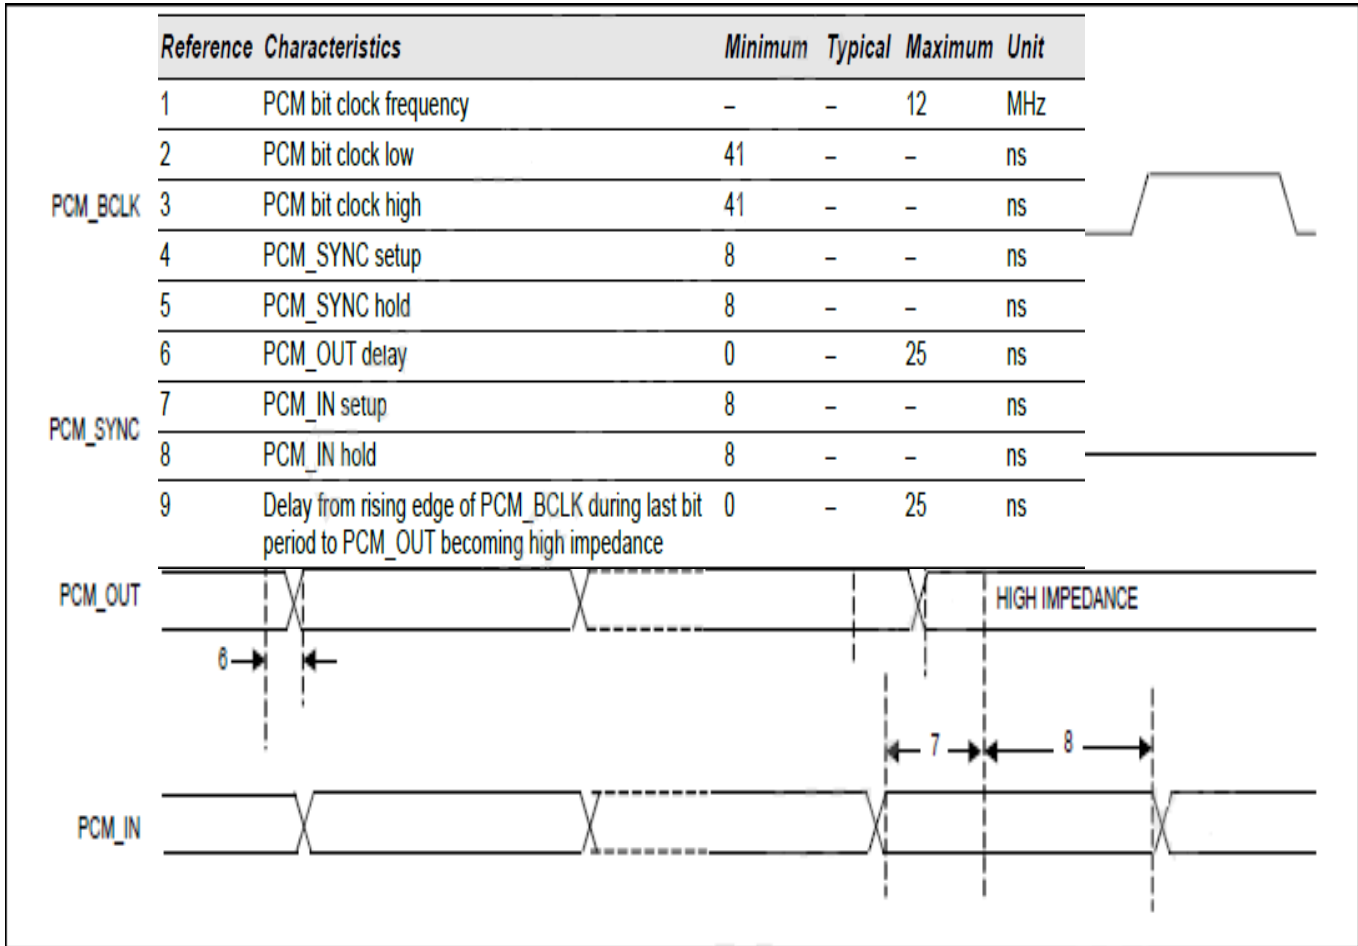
| Reference | Characteristics | Minimum | Typical | Maximum | Unit |
|---|---|---|---|---|---|
| 1 | PCM bit clock frequency | – | – | 12 | MHz |
| 2 | PCM bit clock low | 41 | – | – | ns |
| 3 | PCM bit clock high | 41 | – | – | ns |
| 4 | PCM_SYNC setup | 8 | – | – | ns |
| 5 | PCM_SYNC hold | 8 | – | – | ns |
| 6 | PCM_OUT delay | 0 | – | 25 | ns |
| 7 | PCM_IN setup | 8 | – | – | ns |
| 8 | PCM_IN hold | 8 | – | – | ns |
| 9 | Delay from rising edge of PCM_BCLK during last bit period to PCM_OUT becoming high impedance | 0 | – | 25 | ns |

PCM_BCLK

PCM_SYNC

PCM_OUT

HIGH IMPEDANCE

6

7

8

PCM_IN